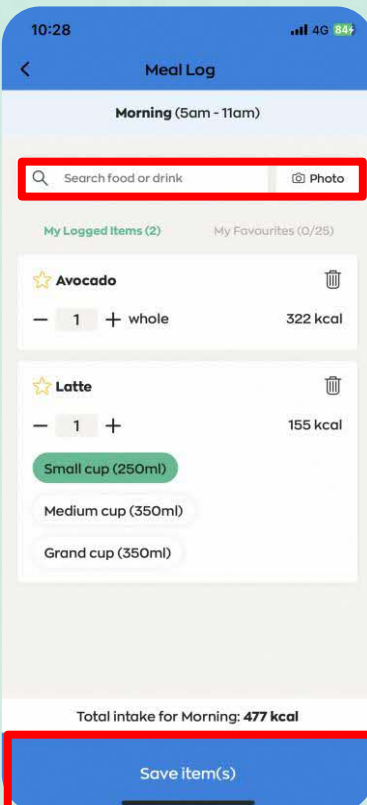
10:28

4G 84

Meal Log

Morning (5am - 11am)

Search food or drink

Photo

My Logged Items (2)

My Favourites (0/25)

Avocado

— 1 + whole

322 kcal

Latte

— 1 +

155 kcal

Small cup (250ml)

Medium cup (350ml)

Grand cup (350ml)

Total intake for Morning: **477 kcal**

Save item(s)